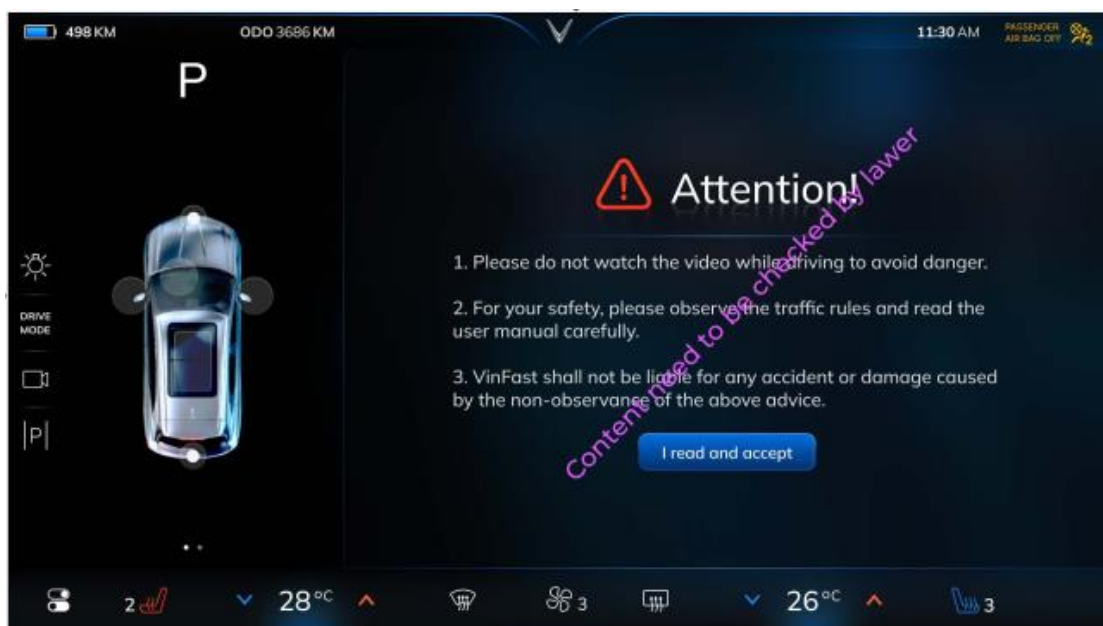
498 KM ODO 3686 KM 11:30 AM PASSENGER AIR BAG OFF

P

DRIVE MODE

P

Attention!

1. Please do not watch the video while driving to avoid danger.

2. For your safety, please observe the traffic rules and read the user manual carefully.

3. VinFast shall not be liable for any accident or damage caused by the non-observance of the above advice.

I read and accept

Content need to be checked by lawer

2 28°C 3 26°C 3